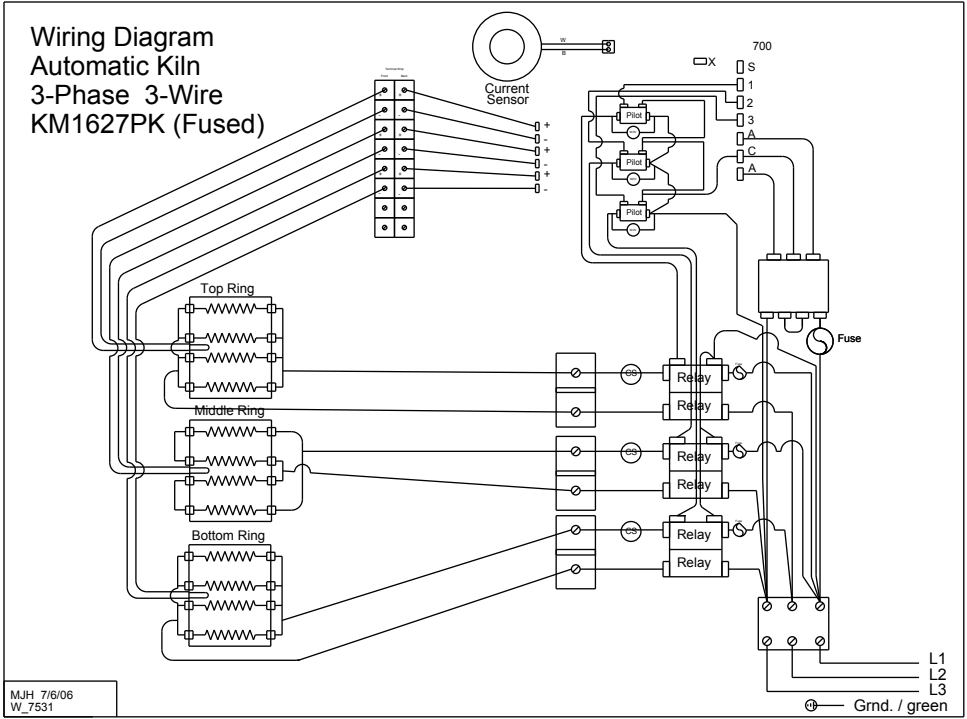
Wiring Diagram
Automatic Kiln
3-Phase 3-Wire
KM1627PK (Fused)

Current Sensor

W
B

700
X
S
1
2
3
A
C
A

+
-
+
-
+
-

Pilot
Pilot
Pilot

Top Ring
Middle Ring
Bottom Ring

CS
Relay
Relay
CS
Relay
Relay
CS
Relay
Relay

Fuse

L1
L2
L3
Grnd. / green

MJH 7/6/06
W_7531